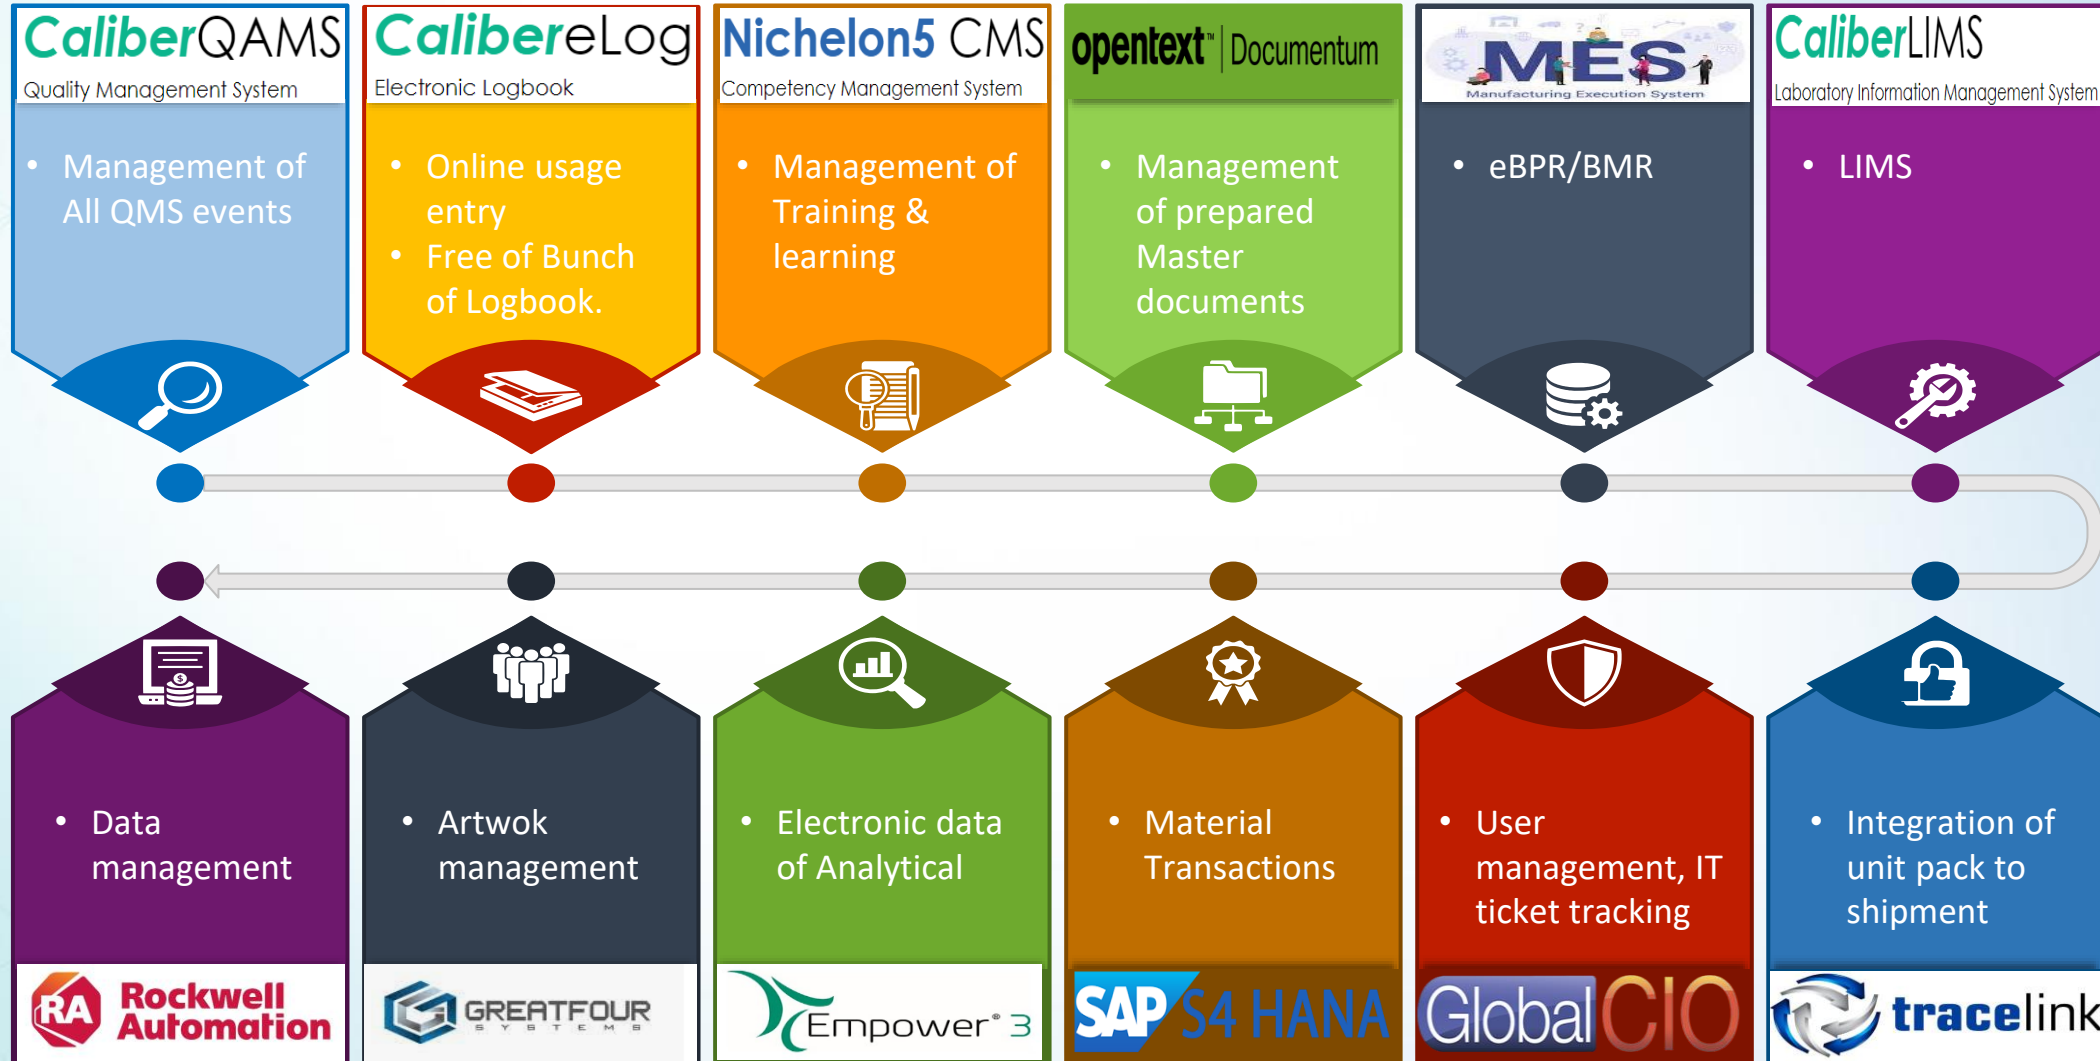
CaliberQAMS
Quality Management System

• Management of All QMS events

CalibereLog
Electronic Logbook

• Online usage entry
• Free of Bunch of Logbook.

Nichelon5 CMS
Competency Management System

• Management of Training & learning

opentext Documentum

• Management of prepared Master documents

MES
Manufacturing Execution System

• eBPR/BMR

CaliberLIMS
Laboratory Information Management System

• LIMS

• Data management

RA Rockwell Automation

• Artwok management

GREATFOUR SYSTEMS

• Electronic data of Analytical

Empower 3

• Material Transactions

SAP S4 HANA

• User management, IT ticket tracking

GlobalCIO

• Integration of unit pack to shipment

tracelink